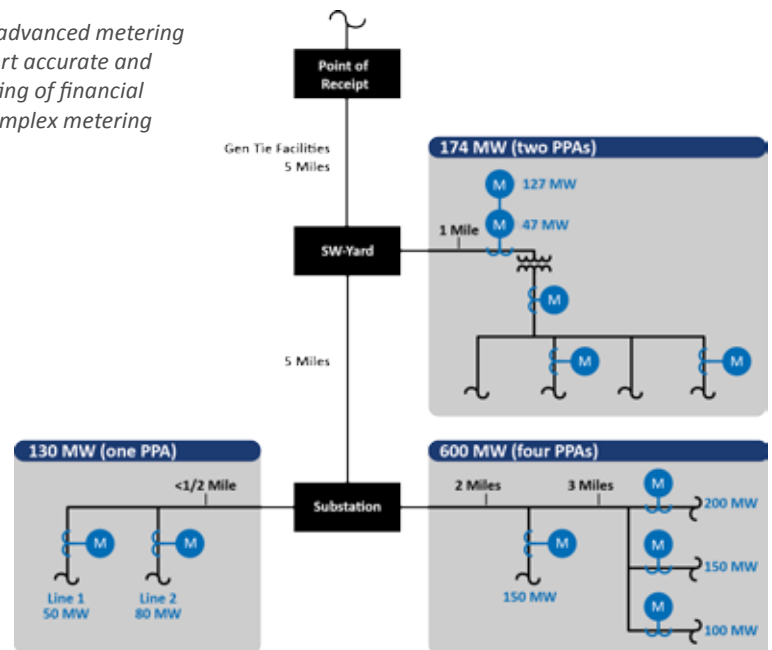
advanced metering
rt accurate and
ing of financial
mplex metering

Point of Receipt

Gen Tie Facilities
5 Miles

174 MW (two PPAs)

M 127 MW
M 47 MW
1 Mile

SW-Yard

M

M

M

5 Miles

130 MW (one PPA)

<1/2 Mile

Substation

600 MW (four PPAs)

2 Miles

3 Miles

M 200 MW

M

M

M 150 MW

M 100 MW

M

M

150 MW

Line 1
50 MW

Line 2
80 MW